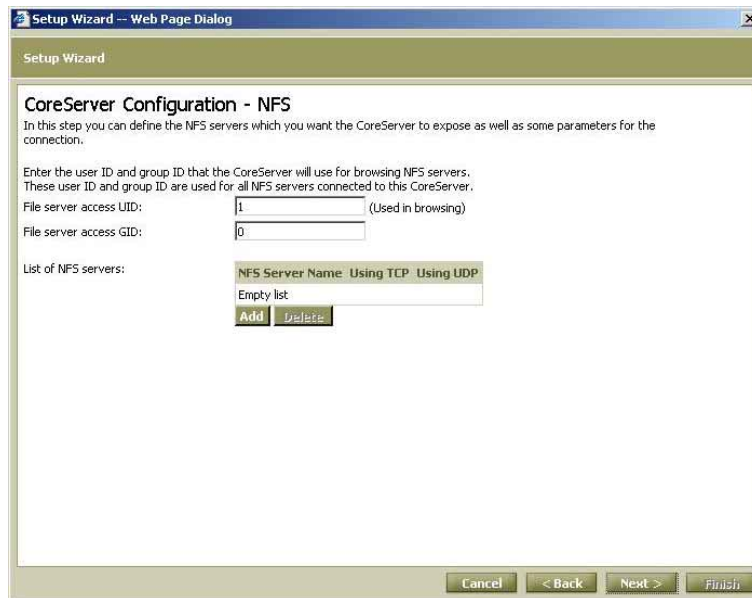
Setup Wizard -- Web Page Dialog

Setup Wizard

CoreServer Configuration - NFS

In this step you can define the NFS servers which you want the CoreServer to expose as well as some parameters for the connection.

Enter the user ID and group ID that the CoreServer will use for browsing NFS servers. These user ID and group ID are used for all NFS servers connected to this CoreServer.

File server access UID: 1 (Used in browsing)

File server access GID: 0

List of NFS servers:

| NFS Server Name | Using TCP | Using UDP |
|---|---|---|
| Empty list | | |

Add Delete

Cancel <Back Next > Finish